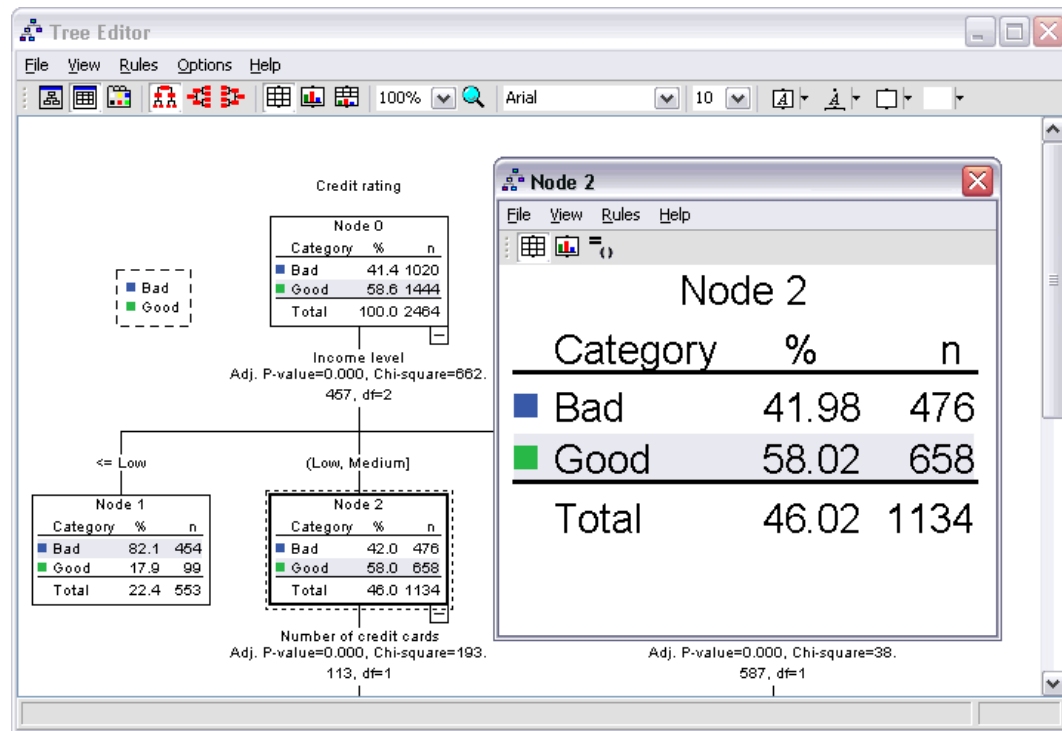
Tree Editor

File View Rules Options Help

100% Arial 10

Credit rating

Node 0

| Category | % | n |
|---|---|---|
| Bad | 41.4 | 1020 |
| Good | 58.6 | 1444 |
| Total | 100.0 | 2464 |

Bad
Good

Income level
Adj. P-value=0.000, Chi-square=662.457, df=2

<= Low

(Low, Medium]

Node 1

| Category | % | n |
|---|---|---|
| Bad | 82.1 | 454 |
| Good | 17.9 | 99 |
| Total | 22.4 | 553 |

Node 2

| Category | % | n |
|---|---|---|
| Bad | 42.0 | 476 |
| Good | 58.0 | 658 |
| Total | 46.0 | 1134 |

Number of credit cards
Adj. P-value=0.000, Chi-square=193.113, df=1

Adj. P-value=0.000, Chi-square=38.587, df=1

Node 2

File View Rules Help

Node 2

| Category | % | n |
|---|---|---|
| Bad | 41.98 | 476 |
| Good | 58.02 | 658 |
| Total | 46.02 | 1134 |